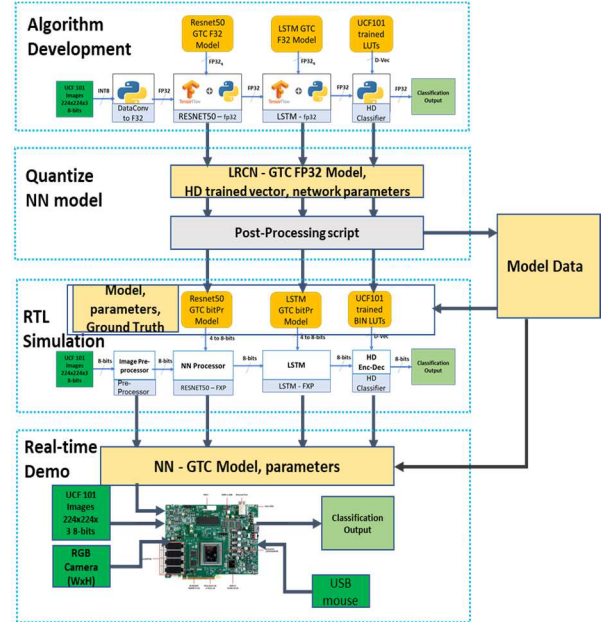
Algorithm Development

Resnet50 GTC F32 Model

LSTM GTC F32 Model

UCF101 trained LUTs

FP32

FP32

D-Vec

UCF 101 Images 224x224x3 8-bits

INT8

DataConv to F32

FP32

TensorFlow

RESNET50 – fp32

FP32

TensorFlow

LSTM – fp32

FP32

HD Classifier

FP32

Classification Output

Quantize NN model

LRCN - GTC FP32 Model, HD trained vector, network parameters

Post-Processing script

Model Data

RTL Simulation

Model, parameters, Ground Truth

Resnet50 GTC bitPr Model

LSTM GTC bitPr Model

UCF101 trained BIN LUTs

4 to 8-bits

4 to 8-bits

D-Vec

UCF 101 Images 224x224x3 8-bits

8-bits

Image Pre-processor

Pre-Processor

8-bits

NN Processor

RESNET50 – FXP

8-bits

LSTM

LSTM - FXP

8-bits

HD Enc-Dec

HD Classifier

8-bits

Classification Output

Real-time Demo

NN - GTC Model, parameters

UCF 101 Images 224x224x 3 8-bits

RGB Camera (WxH)

Classification Output

USB mouse